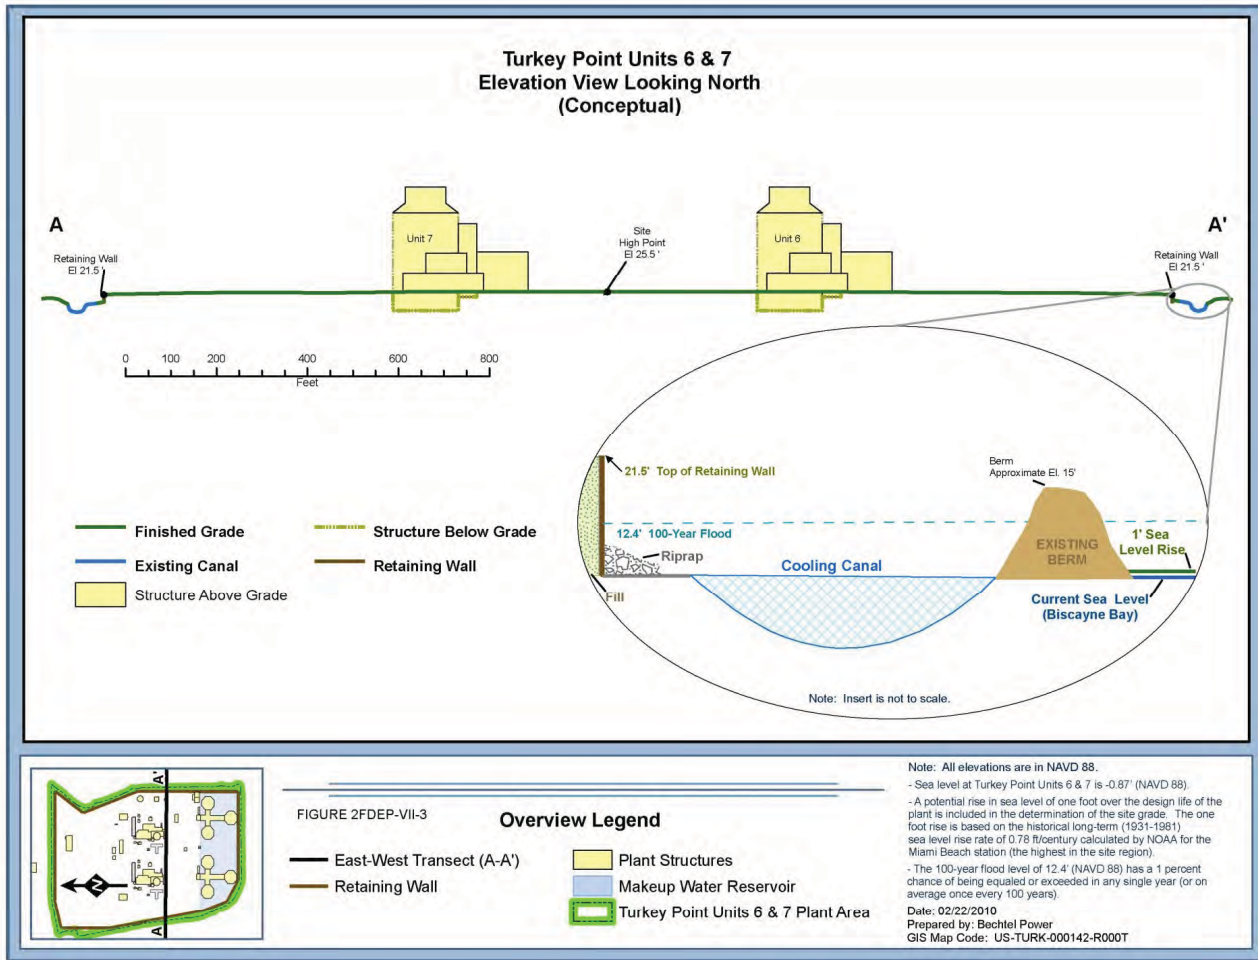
Turkey Point Units 6 & 7
Elevation View Looking North
(Conceptual)

A

A'

Retaining Wall
El 21.5'

Unit 7

Site
High Point
El 25.5'

Unit 6

Retaining Wall
El 21.5'

0 100 200 400 600 800
Feet

21.5' Top of Retaining Wall

Berm
Approximate El. 15'

12.4' 100-Year Flood

EXISTING BERM

1' Sea Level Rise

Riprap

Cooling Canal

Fill

Current Sea Level
(Biscayne Bay)

Note: Insert is not to scale.

Finished Grade

Structure Below Grade

Existing Canal

Retaining Wall

Structure Above Grade

A'

A

N

FIGURE 2FDEP-VII-3

Overview Legend

East-West Transect (A-A')

Retaining Wall

Plant Structures

Makeup Water Reservoir

Turkey Point Units 6 & 7 Plant Area

Note: All elevations are in NAVD 88.
- Sea level at Turkey Point Units 6 & 7 is -0.87' (NAVD 88).
- A potential rise in sea level of one foot over the design life of the plant is included in the determination of the site grade. The one foot rise is based on the historical long-term (1931-1981) sea level rise rate of 0.78 ft/century calculated by NOAA for the Miami Beach station (the highest in the site region).
- The 100-year flood level of 12.4' (NAVD 88) has a 1 percent chance of being equaled or exceeded in any single year (or on average once every 100 years).
Date: 02/22/2010
Prepared by: Bechtel Power
GIS Map Code: US-TURK-000142-R000T